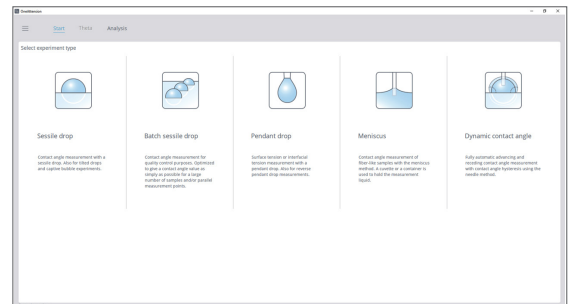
OneAttension

Start Theta Analysis

Select experiment type

Sessile drop

Contact angle measurement with a sessile drop. Also for tilted drops and captive bubble experiments.

Batch sessile drop

Contact angle measurement for quality control purposes. Optimized to give a contact angle value as simply as possible for a large number of samples and/or parallel measurement points.

Pendant drop

Surface tension or interfacial tension measurement with a pendant drop. Also for reverse pendant drop measurements.

Meniscus

Contact angle measurement of fiber-like samples with the meniscus method. A cuvette or a container is used to hold the measurement liquid.

Dynamic contact angle

Fully automatic advancing and receding contact angle measurement with contact angle hysteresis using the needle method.